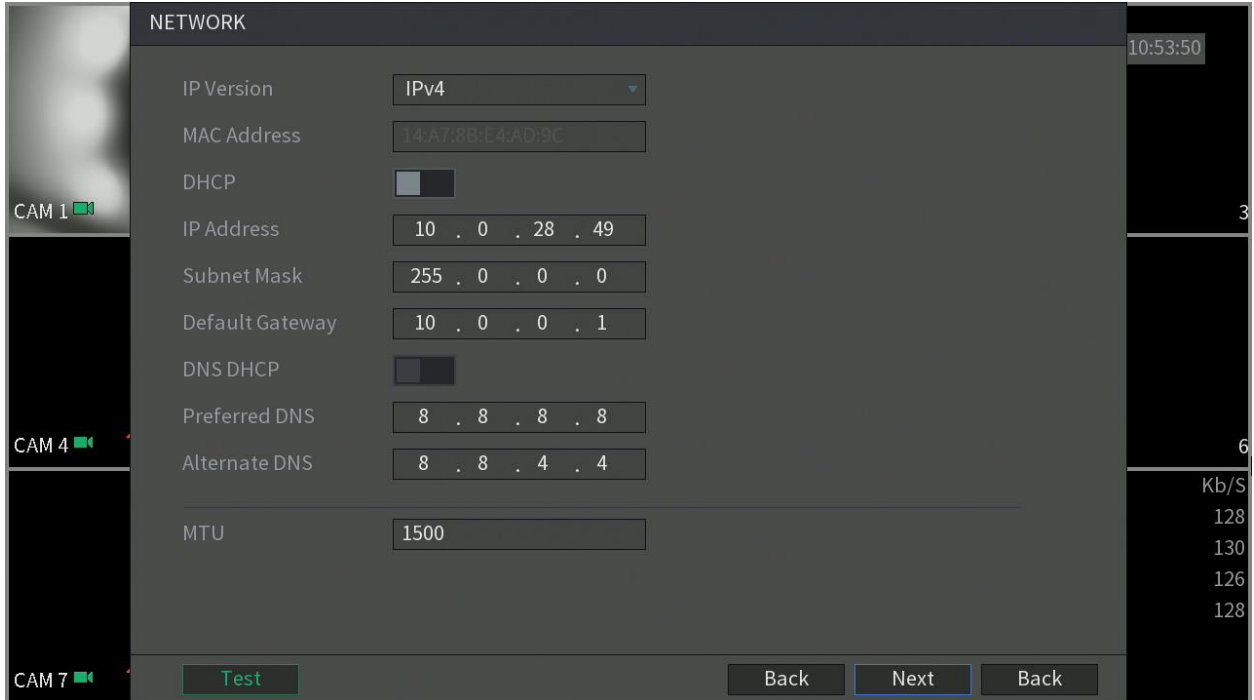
NETWORK

10:53:50

IP Version IPv4

MAC Address 14:A7:8B:E4:AD:9C

DHCP

CAM 1

3

IP Address 10 . 0 . 28 . 49

Subnet Mask 255 . 0 . 0 . 0

Default Gateway 10 . 0 . 0 . 1

DNS DHCP

Preferred DNS 8 . 8 . 8 . 8

CAM 4

6

Alternate DNS 8 . 8 . 4 . 4

Kb/S
128
130
126
128

MTU 1500

CAM 7

Test

Back Next Back